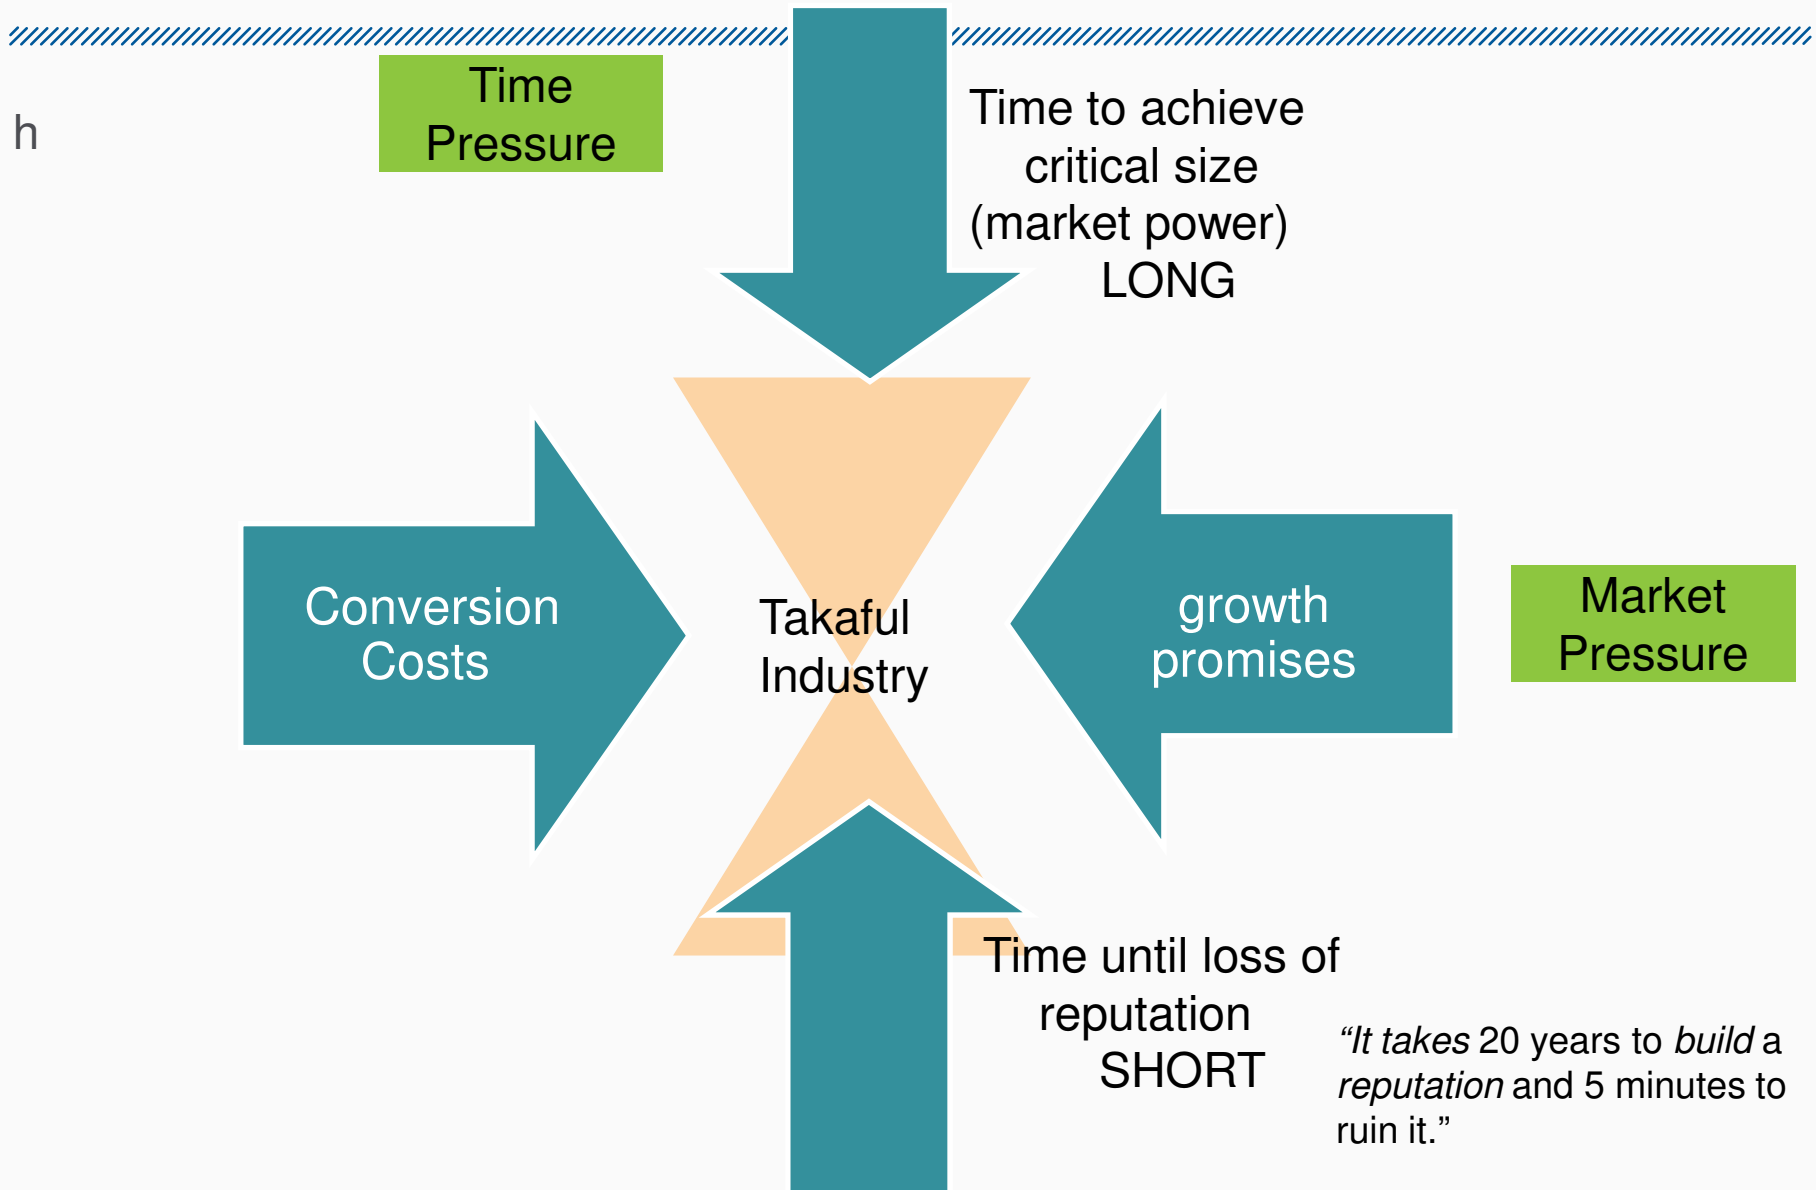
h

Time Pressure

Time to achieve critical size (market power) LONG

Conversion Costs

Takaful Industry

growth promises

Market Pressure

Time until loss of reputation SHORT

*“It takes* 20 years to *build* a *reputation* and 5 minutes to ruin it.”